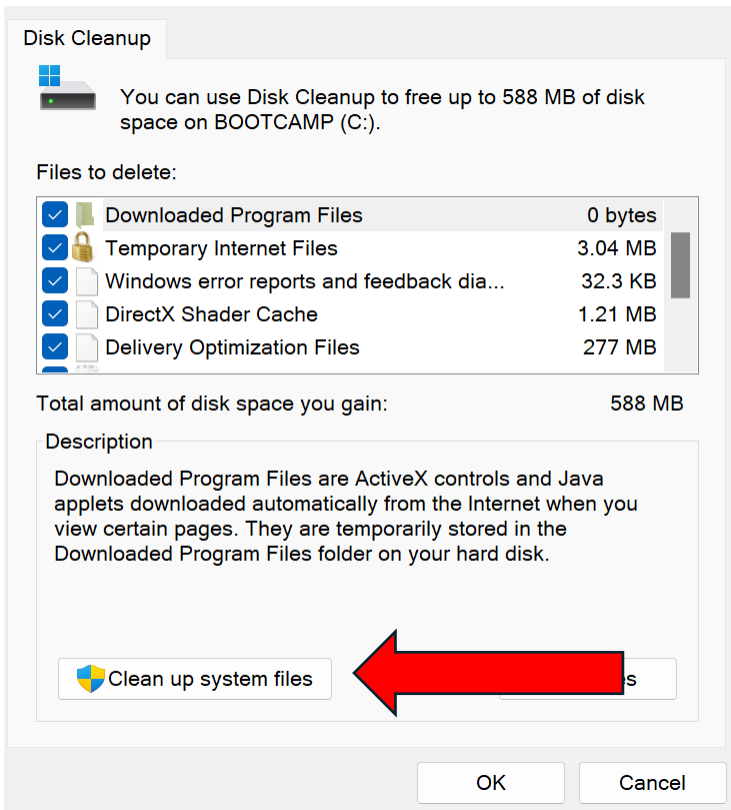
Disk Cleanup

You can use Disk Cleanup to free up to 588 MB of disk space on BOOTCAMP (C:).

Files to delete:

| | |
|---|---|
| Downloaded Program Files | 0 bytes |
| Temporary Internet Files | 3.04 MB |
| Windows error reports and feedback dia... | 32.3 KB |
| DirectX Shader Cache | 1.21 MB |
| Delivery Optimization Files | 277 MB |

Total amount of disk space you gain: 588 MB

Description

Downloaded Program Files are ActiveX controls and Java applets downloaded automatically from the Internet when you view certain pages. They are temporarily stored in the Downloaded Program Files folder on your hard disk.

Clean up system files

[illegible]es

OK

Cancel